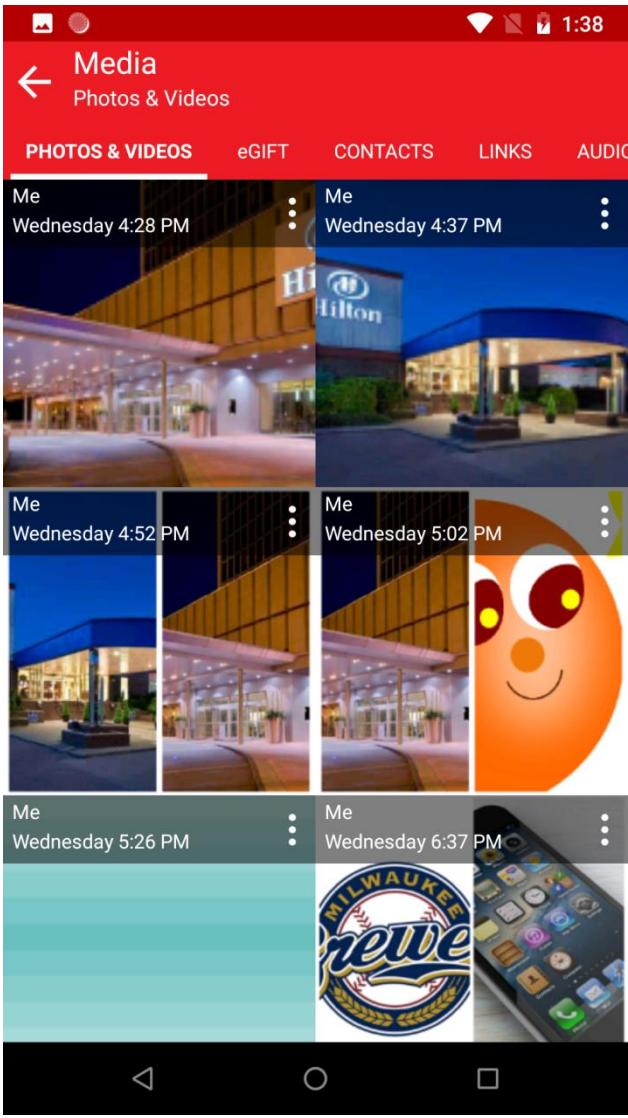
1:38

Media
Photos & Videos

PHOTOS & VIDEOS eGIFT CONTACTS LINKS AUDIO

Me
Wednesday 4:28 PM

Hi

Me
Wednesday 4:37 PM

Hilton

Me
Wednesday 4:52 PM

Me
Wednesday 5:02 PM

Me
Wednesday 5:26 PM

Me
Wednesday 6:37 PM

MILWAUKEE
Brewe